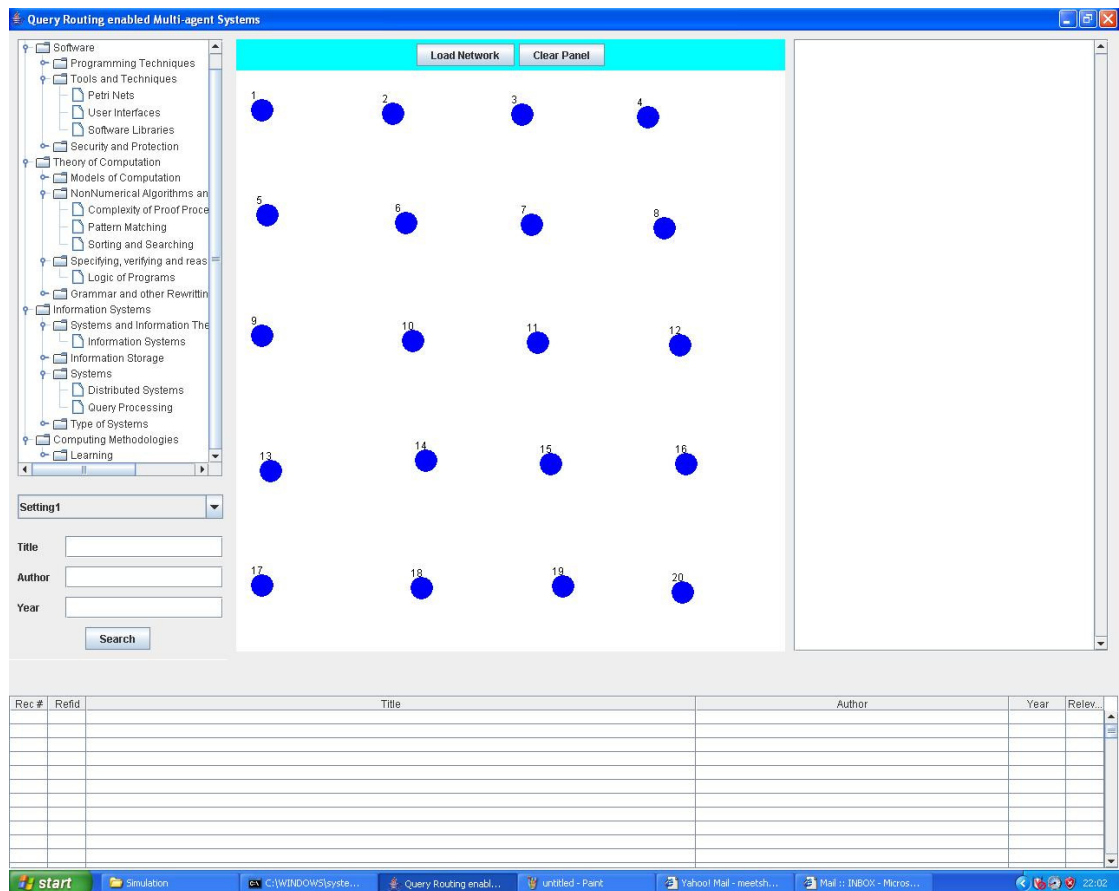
Query Routing enabled Multi-agent Systems

Software
Programming Techniques
Tools and Techniques
Petri Nets
User Interfaces
Software Libraries
Security and Protection
Theory of Computation
Models of Computation
NonNumerical Algorithms an
Complexity of Proof Proce
Pattern Matching
Sorting and Searching
Specifying, verifying and reas
Logic of Programs
Grammar and other Rewrittin
Information Systems
Systems and Information The
Information Systems
Information Storage
Systems
Distributed Systems
Query Processing
Type of Systems
Computing Methodologies
Learning

Setting1

Title
Author
Year
Search

Load Network
Clear Panel

1 2 3 4
5 6 7 8
9 10 11 12
13 14 15 16
17 18 19 20

| Rec # | Refid | Title | Author | Year | Relev... |
|---|---|---|---|---|---|
| | | | | | |

start
Simulation
C:\WINDOWS\syste...
Query Routing enabl...
untitled - Paint
Yahoo! Mail - meetsh...
Mail :: INBOX - Micros...
22:02